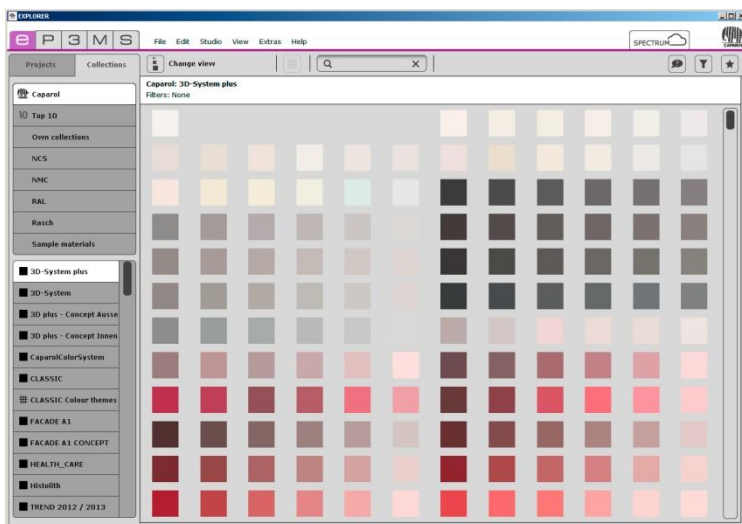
EXPLORER

e P 3 M S

File Edit Studio View Extras Help

SPECTRUM

CAPAROL

Projects

Collections

Change view

Q

Caparol

10 Top 10

Own collections

NCS

NMC

RAL

Rasch

Sample materials

Caparol: 3D-System plus
Filters: None

3D-System plus

3D-System

3D plus - Concept Ausse

3D plus - Concept Innen

CaparolColorSystem

CLASSIC

CLASSIC Colour themes

FACADE A1

FACADE A1 CONCEPT

HEALTH_CARE

Histolith

TREND 2012 / 2013